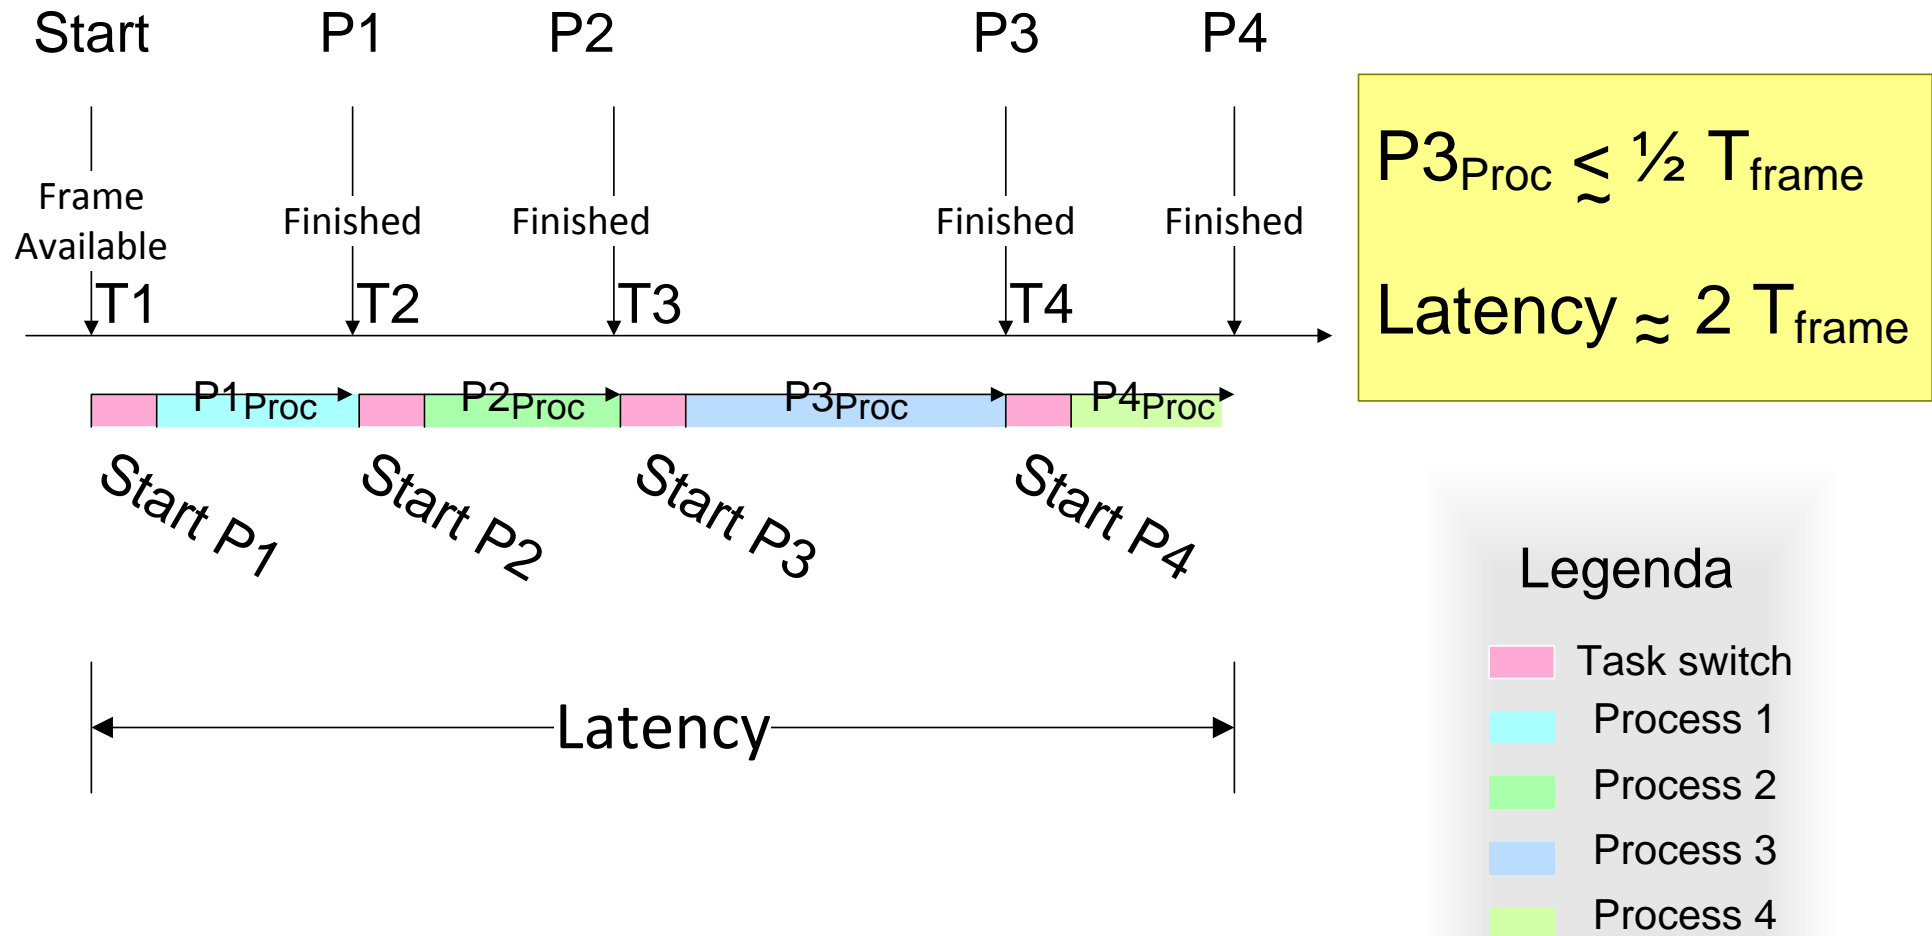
Start P1 P2 P3 P4

Frame Available

Finished Finished Finished Finished

T1 T2 T3 T4

$P1_{Proc}$ $P2_{Proc}$ $P3_{Proc}$ $P4_{Proc}$

Start P1 Start P2 Start P3 Start P4

Latency

$P3_{Proc} \lesssim \frac{1}{2} T_{frame}$

$Latency \approx 2 T_{frame}$

Legenda

Task switch
Process 1
Process 2
Process 3
Process 4